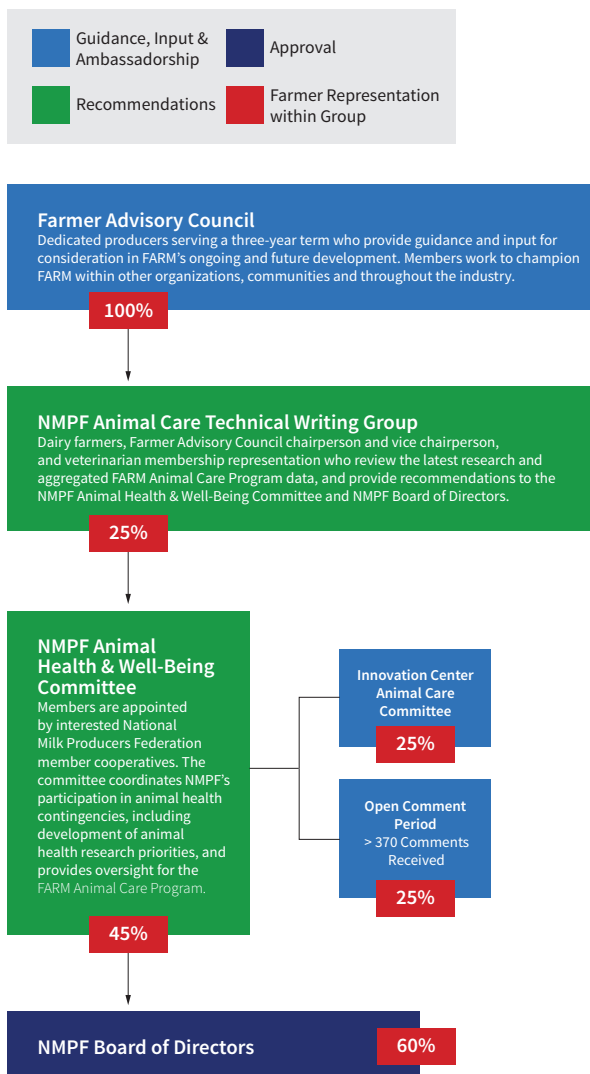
Guidance, Input & Ambassadorship

Approval

Recommendations

Farmer Representation within Group

Farmer Advisory Council
Dedicated producers serving a three-year term who provide guidance and input for consideration in FARM's ongoing and future development. Members work to champion FARM within other organizations, communities and throughout the industry.

100%

NMPF Animal Care Technical Writing Group
Dairy farmers, Farmer Advisory Council chairperson and vice chairperson, and veterinarian membership representation who review the latest research and aggregated FARM Animal Care Program data, and provide recommendations to the NMPF Animal Health & Well-Being Committee and NMPF Board of Directors.

25%

NMPF Animal Health & Well-Being Committee
Members are appointed by interested National Milk Producers Federation member cooperatives. The committee coordinates NMPF's participation in animal health contingencies, including development of animal health research priorities, and provides oversight for the FARM Animal Care Program.

45%

Innovation Center Animal Care Committee

25%

Open Comment Period
> 370 Comments Received

25%

NMPF Board of Directors

60%